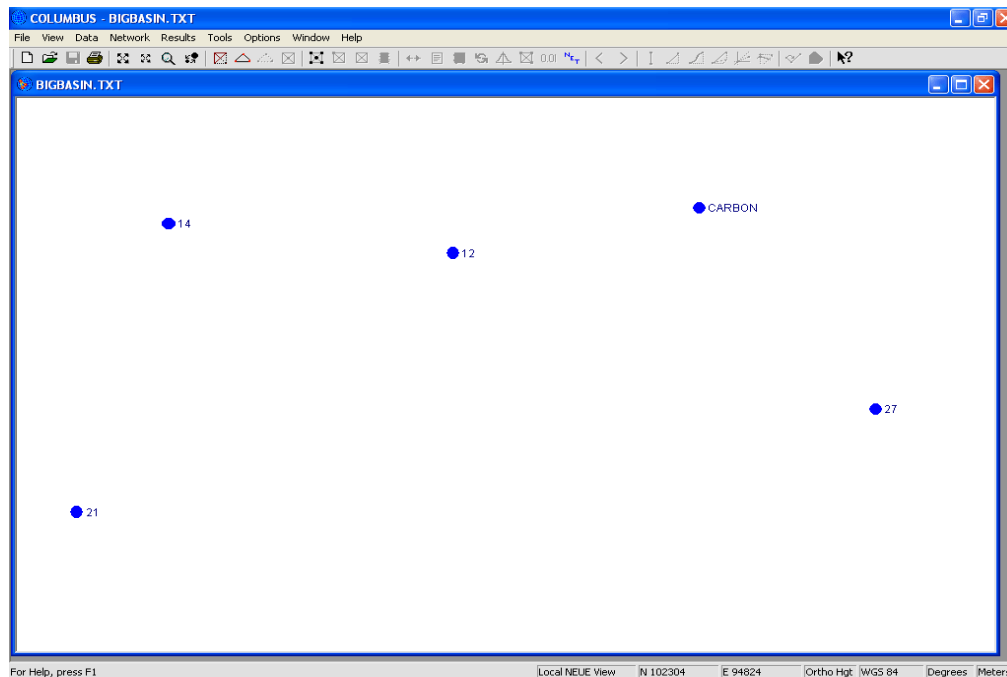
COLUMBUS - BIGBASIN.TXT

File View Data Network Results Tools Options Window Help

BIGBASIN.TXT

14

12

CARBON

27

21

For Help, press F1

Local NEUE View | N 102304 | E 94824 | Ortho Hgt | WGS 84 | Degrees | Meters